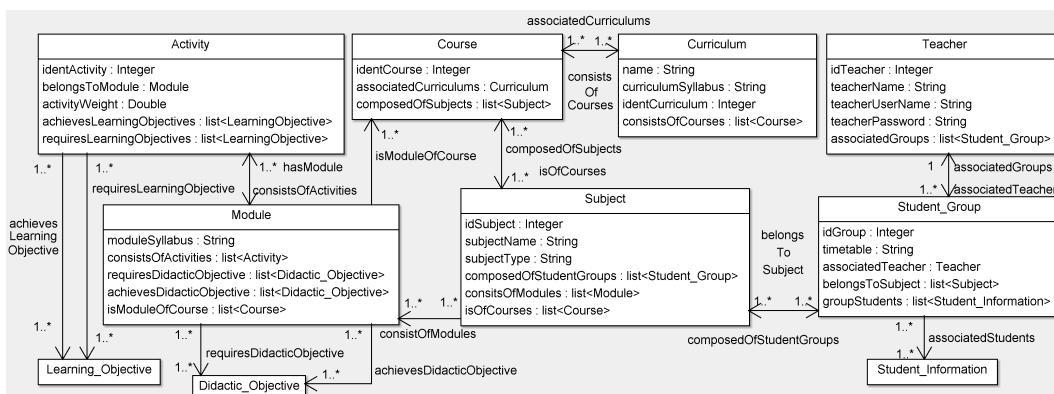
associatedCurriculums

Activity
identActivity : Integer
belongsToModule : Module
activityWeight : Double
achievesLearningObjectives : list<LearningObjective>
requiresLearningObjectives : list<LearningObjective>

Course
identCourse : Integer
associatedCurriculums : Curriculum
composedOfSubjects : list<Subject>

1..* 1..*
consists Of Courses

Curriculum
name : String
curriculumSyllabus : String
identCurriculum : Integer
consistsOfCourses : list<Course>

Teacher
idTeacher : Integer
teacherName : String
teacherUserName : String
teacherPassword : String
associatedGroups : list<Student_Group>

1..* 1..* hasModule
requiresLearningObjective
consistsOfActivities
1..*
isModuleOfCourse
1..*
composedOfSubjects
1..* isOfCourses
1 associatedGroups
1..* associatedTeacher

achieves Learning Objective

Module
moduleSyllabus : String
consistsOfActivities : list<Activity>
requiresDidacticObjective : list<Didactic_Objective>
achievesDidacticObjective : list<Didactic_Objective>
isModuleOfCourse : list<Course>

Subject
idSubject : Integer
subjectName : String
subjectType : String
composedOfStudentGroups : list<Student_Group>
consitsOfModules : list<Module>
isOfCourses : list<Course>

belongs To Subject

Student_Group
idGroup : Integer
timetable : String
associatedTeacher : Teacher
belongsToSubject : list<Subject>
groupStudents : list<Student_Information>

1..* 1..* 1..* 1..*
consistOfModules
1..* 1..*
composedOfStudentGroups
1..* 1..*
requiresDidacticObjective
associatedStudents
1..* 1..*
1..*
achievesDidacticObjective

Learning_Objective
Didactic_Objective
Student_Information